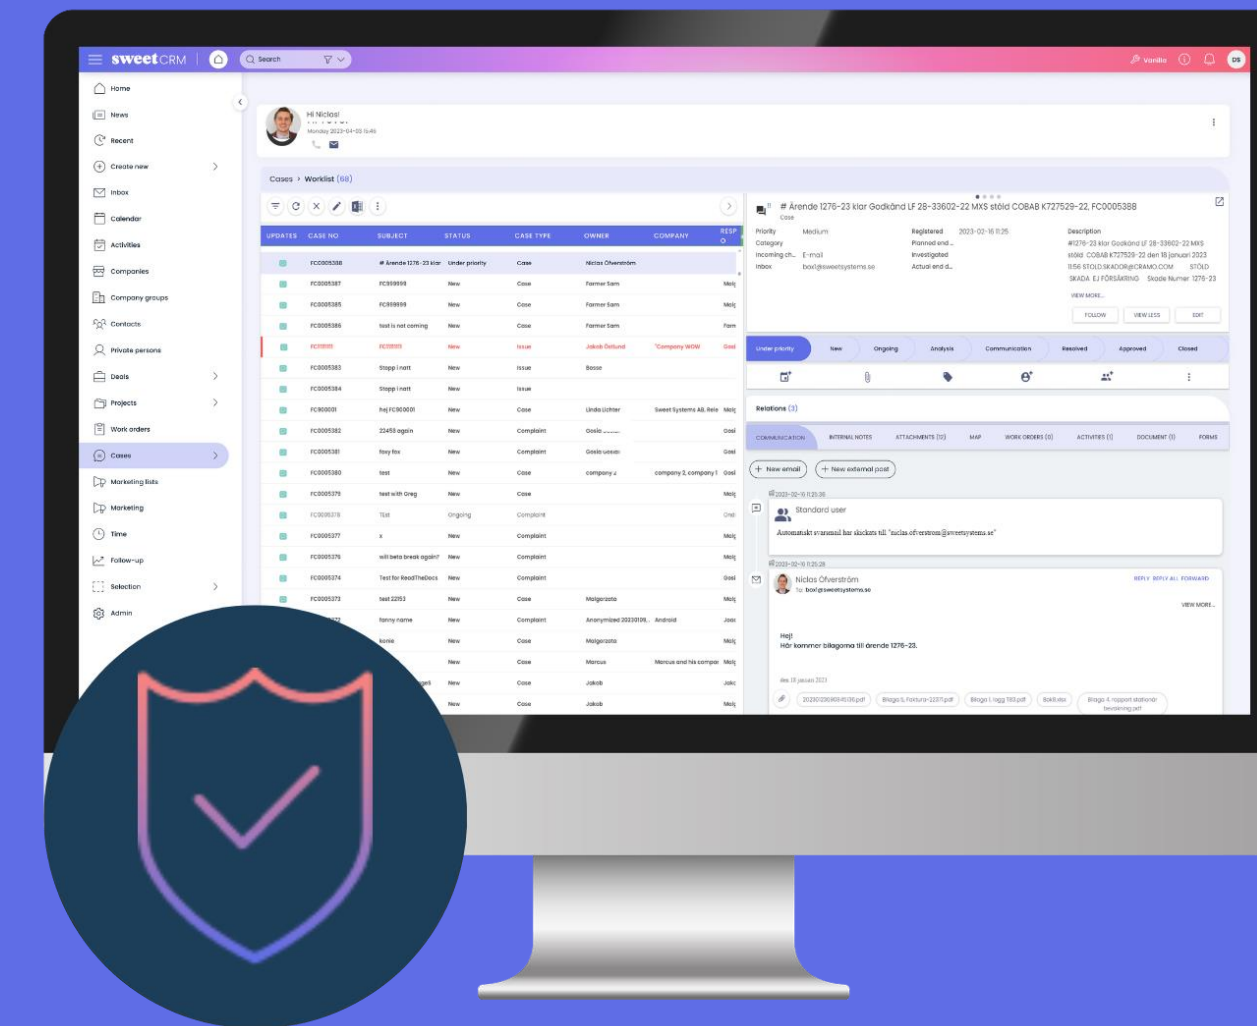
sweetCRM | Search | Vanilla DS

Home
News
Recent
Create new
Inbox
Calendar
Activities
Companies
Company groups
Contacts
Private persons
Deals
Projects
Work orders
Cases
Marketing lists
Marketing
Time
Follow-up
Selection
Admin

Hi Niclas!
Monday 2023-04-03 15:45

Cases › Worklist (68)

| UPDATES | CASE NO | SUBJECT | STATUS | CASE TYPE | OWNER | COMPANY | RESP |
|---|---|---|---|---|---|---|---|
| | FC0005388 | # Ärende 1276-23 klar | Under priority | Case | Niclas Öfverström | | |
| | FC0005387 | FC999999 | New | Case | Farmer Sam | | Malg |
| | FC0005385 | FC999999 | New | Case | Farmer Sam | | Malg |
| | FC0005386 | test is not coming | New | Case | Farmer Sam | | Farm |
| | FC111111 | FC111111 | New | Issue | Jakob Östlund | "Company WOW | Gosl |
| | FC0005383 | Stopp i natt | New | Issue | Bosse | | |
| | FC0005384 | Stopp i natt | New | Issue | | | |
| | FC900001 | hej FC900001 | New | Case | Linda Lichter | Sweet Systems AB, Rele | Malg |
| | FC0005382 | 22459 again | New | Complaint | Gosla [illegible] | | Gosl |
| | FC0005381 | foxy fox | New | Complaint | Gosla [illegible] | | Gosl |
| | FC0005380 | test | New | Case | company 2 | company 2, company 1 | Gosl |
| | FC0005379 | test with Greg | New | Case | | | Malg |
| | FC0005378 | TEst | Ongoing | Complaint | | | Grei |
| | FC0005377 | x | New | Complaint | | | Malg |
| | FC0005376 | will beta break again? | New | Complaint | | | Malg |
| | FC0005374 | Test for ReadTheDocs | New | Complaint | | | Gosl |
| | FC0005373 | test 22153 | New | Case | Malgorzata | | Malg |
| | | fanny name | New | Complaint | Anonymized 20230109... | Android | Jaki |
| | | konie | New | Case | Malgorzata | | Malg |
| | | | New | Case | Marcus | Marcus and his compar | Malg |
| | | | New | Case | Jakob | | Jaki |
| | | | New | Case | Jakob | | Malg |

# Ärende 1276-23 klar Godkänd LF 28-33602-22 MXS stöld COBAB K727529-22, FC0005388
Case

Priority Medium
Category
Incoming ch... E-mail
Inbox box1@sweetsystems.se
Registered 2023-02-16 11:25
Planned end ...
Investigated
Actual end d...
Description
#1276-23 klar Godkänd LF 28-33602-22 MXS stöld COBAB K727529-22 den 18 januari 2023 11:56 STOLD.SKADOR@CRAMO.COM STÖLD SKADA EJ FÖRSÄKRING Skade Numer 1276-23
VIEW MORE...
FOLLOW VIEW LESS EDIT

Under priority | New | Ongoing | Analysis | Communication | Resolved | Approved | Closed

Relations (3)
COMMUNICATION | INTERNAL NOTES | ATTACHMENTS (13) | MAP | WORK ORDERS (0) | ACTIVITIES (1) | DOCUMENT (1) | FORMS

+ New email | + New external post

2023-02-16 11:25:36
Standard user
Automatiskt svarsmail har skickats till "niclas.ofverstrom@sweetsystems.se"

2023-02-16 11:25:28
Niclas Öfverström
To: box1@sweetsystems.se
REPLY REPLY ALL FORWARD
VIEW MORE...
Hej!
Här kommer bilagorna till ärende 1276-23.

den 18 januari 2023

20230123080845136.pdf | Bilaga 5, Faktura-22011.pdf | Bilaga 1, logg 130.pdf | Bok8.xlsx | Bilaga 4, rapport stationär beviskning.pdf